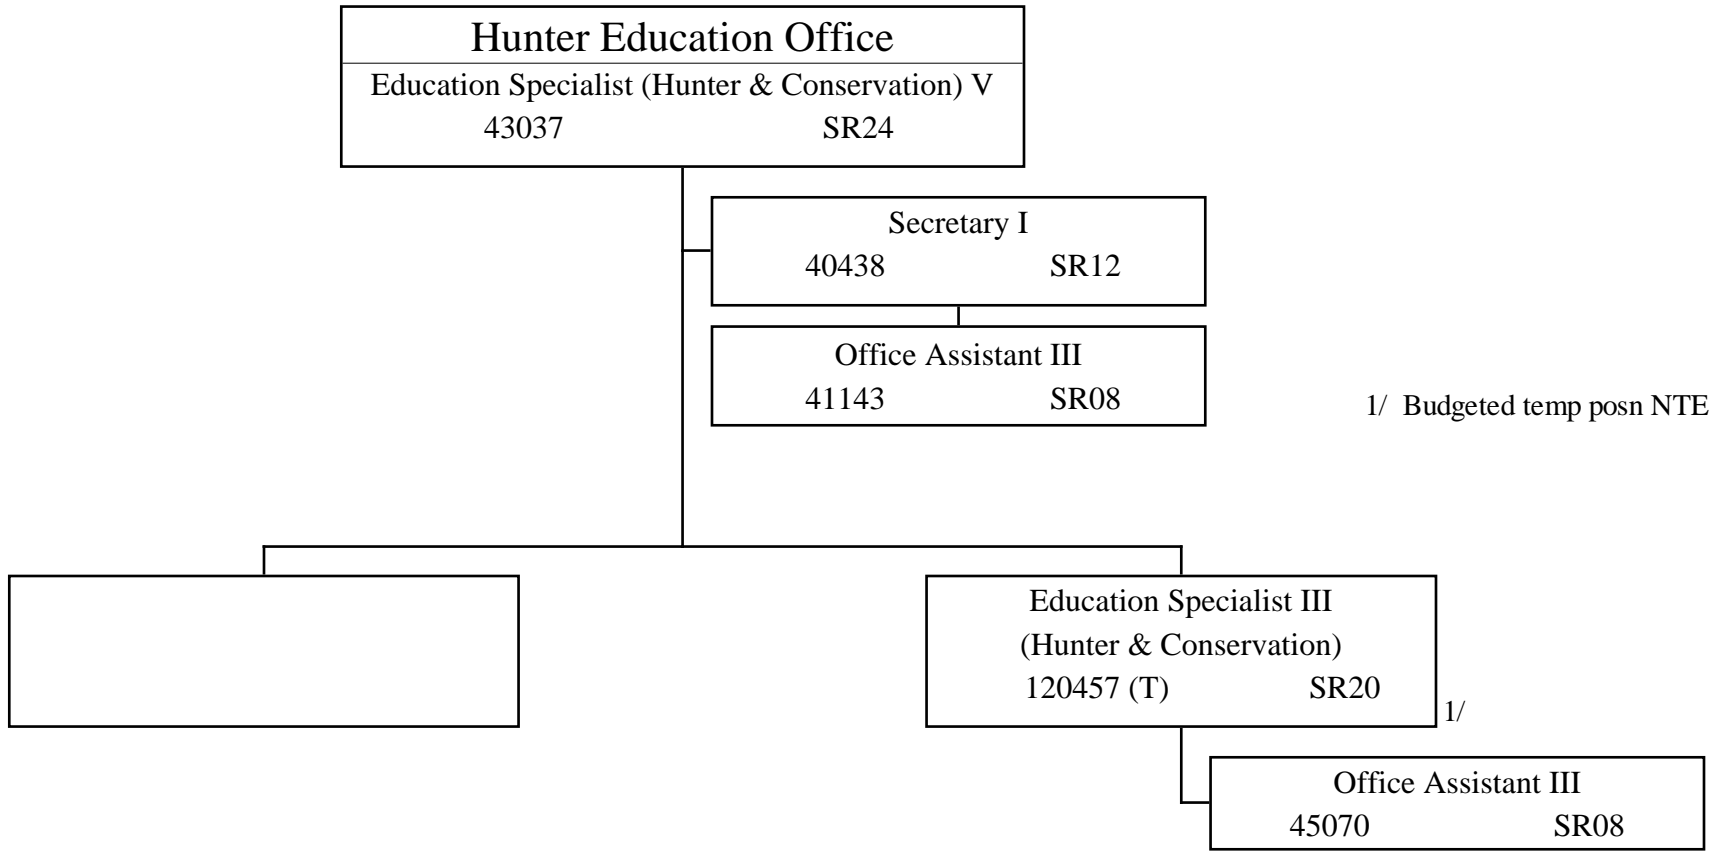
Hunter Education Office
Education Specialist (Hunter & Conservation) V
43037 SR24

Secretary I
40438 SR12

Office Assistant III
41143 SR08

1/ Budgeted temp posn NTE

Education Specialist III
(Hunter & Conservation)
120457 (T) SR20
1/

Office Assistant III
45070 SR08